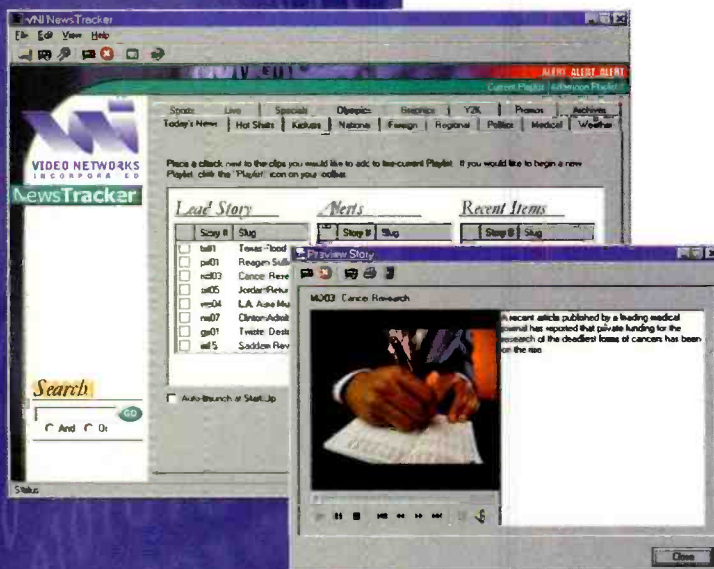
VNI NewsTracker

File Edit View Help

ALERT ALERT ALERT

Current Playlist | Afternoon Playlist

Sports | Live | Specials | Olympics | Graphics | Y2K | Promos | Archives

Today's News | Hot Shots | Kickers | Nations | Foreign | Regional | Politics | Medical | Weather

VIDEO NETWORKS INCORPORATED

NewsTracker

Place a check next to the clips you would like to add to the current Playlist. If you would like to begin a new Playlist, click the "Playlist" icon on your toolbar.

Lead Story

Alerts

Recent Items

| | Story # | Slug |
|---|---|---|
| | tx001 | Texas Flood |
| | pol01 | Reagan Suffe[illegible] |
| | md03 | Cancer Rese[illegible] |
| | int05 | Jordan Retur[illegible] |
| | rec04 | L.A. Auto Mu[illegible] |
| | na07 | Clinton Admit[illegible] |
| | gw01 | Twister Destr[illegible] |
| | int15 | Saddam Rev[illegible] |

| Story # | Slug |
|---|---|

| Story # | Slug |
|---|---|

Search

GO

And Or

Auto-launch at Start-Up

Status

Preview Story

MD03 Cancer Research

A recent article published by a leading medical journal has reported that private funding for the research of the deadliest forms of cancers has been on the rise.

Close